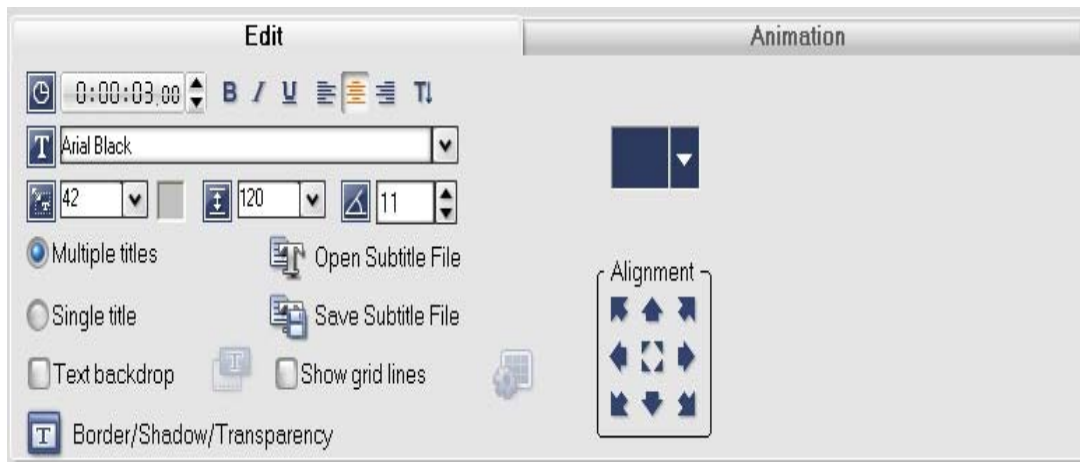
Edit

Animation

0:00:03.00

B I U

Arial Black

42

120

11

Multiple titles

Open Subtitle File

Single title

Save Subtitle File

Text backdrop

Show grid lines

Border/Shadow/Transparency

Alignment